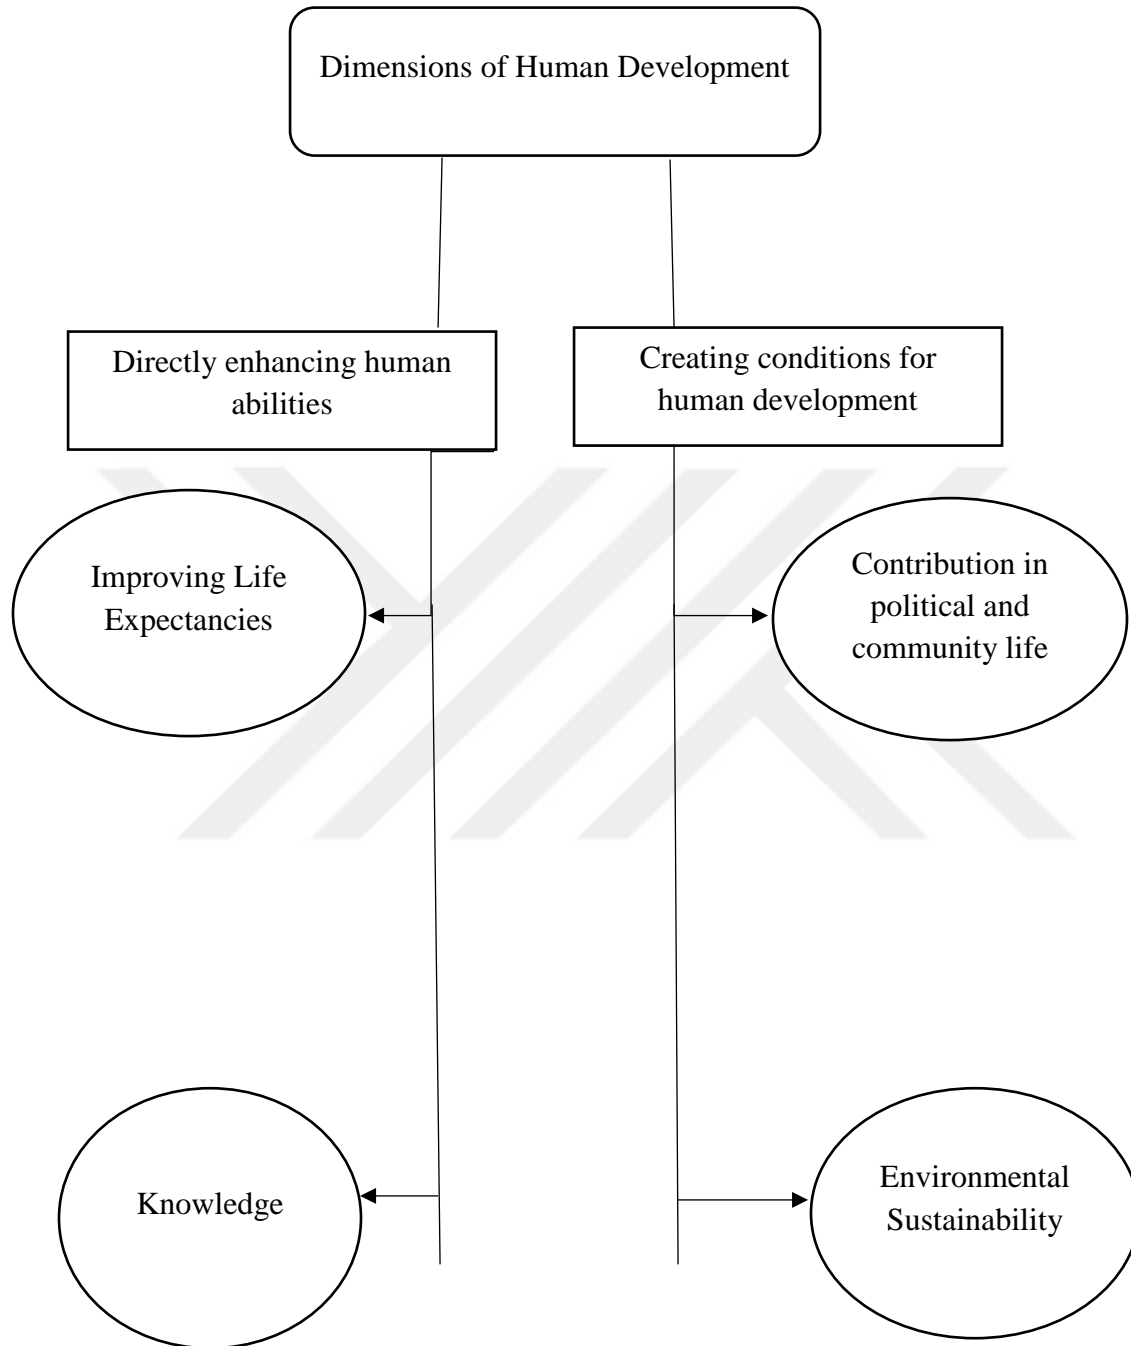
Dimensions of Human Development

Directly enhancing human abilities

Creating conditions for human development

Improving Life Expectancies

Contribution in political and community life

Knowledge

Environmental Sustainability